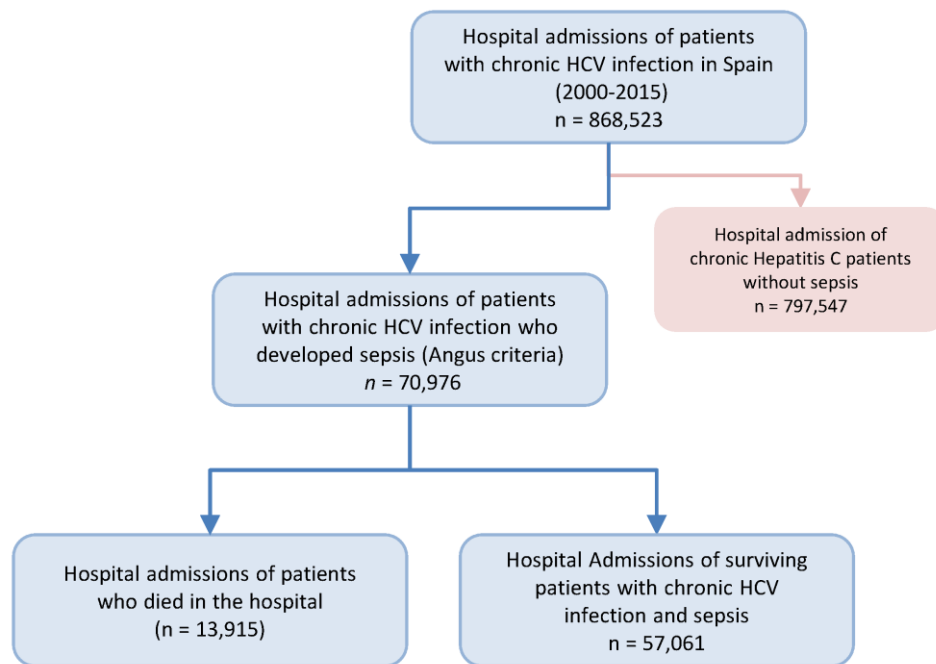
Hospital admissions of patients with chronic HCV infection in Spain (2000-2015)
n = 868,523

Hospital admission of chronic Hepatitis C patients without sepsis
n = 797,547

Hospital admissions of patients with chronic HCV infection who developed sepsis (Angus criteria)
$n$ = 70,976

Hospital admissions of patients who died in the hospital
(n = 13,915)

Hospital Admissions of surviving patients with chronic HCV infection and sepsis
n = 57,061